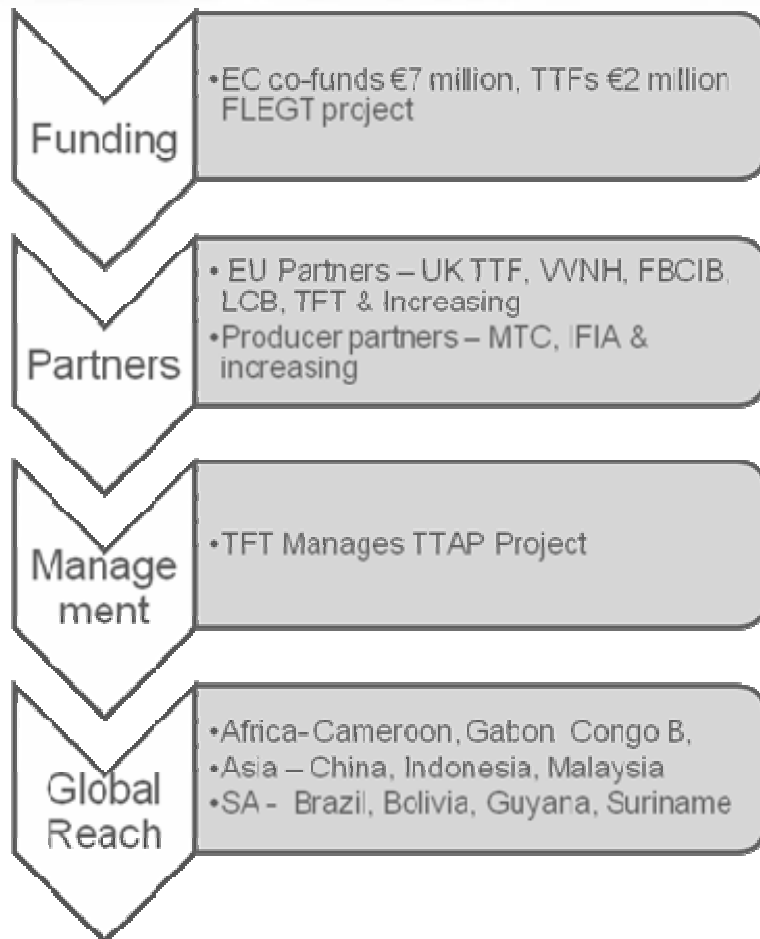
Funding

•EC co-funds €7 million, TTFs €2 million FLEGT project

Partners

• EU Partners – UK TTF, VVNH, FBCIB, LCB, TFT & Increasing
•Producer partners – MTC, IFIA & increasing

Manage ment

•TFT Manages TTAP Project

Global Reach

•Africa- Cameroon, Gabon Congo B,
•Asia – China, Indonesia, Malaysia
•SA - Brazil, Bolivia, Guyana, Suriname